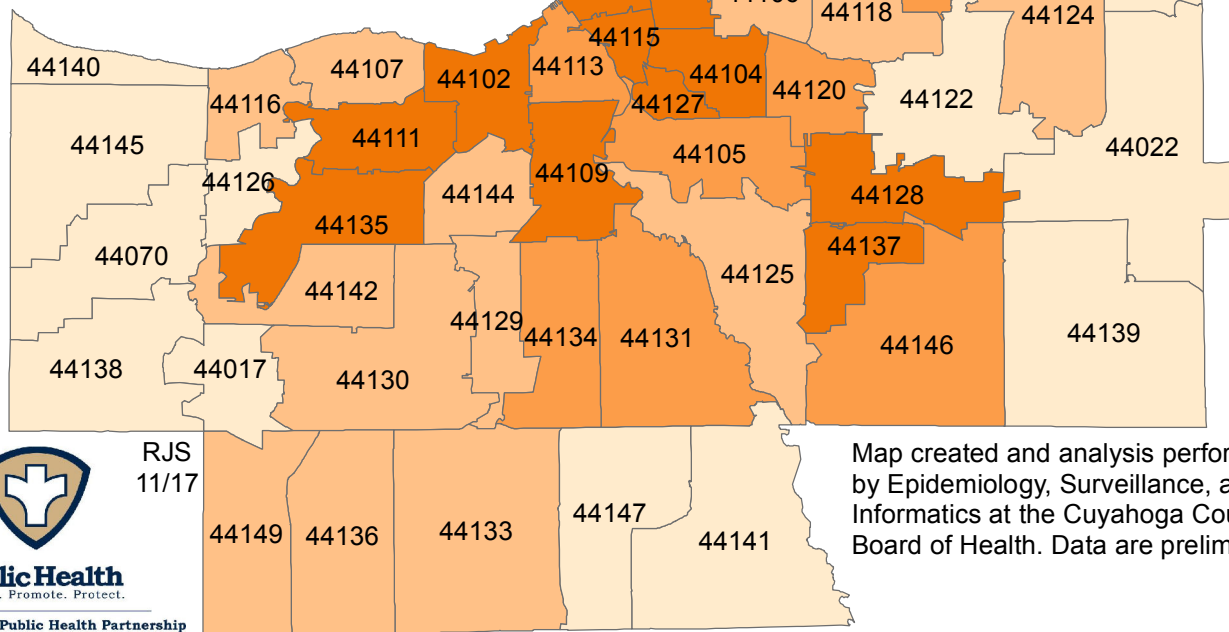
44118
44124
44140
44107
44102
44113
44115
44104
44120
44116
44127
44122
44111
44145
44105
44022
44126
44109
44144
44128
44135
44137
44070
44125
44142
44129
44134
44131
44139
44146
44138
44017
44130
RJS 11/17
Map created and analysis perfor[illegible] by Epidemiology, Surveillance, a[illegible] Informatics at the Cuyahoga Cou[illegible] Board of Health. Data are prelim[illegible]
44149
44136
44133
44147
44141
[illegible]lic Health
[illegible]. Promote. Protect.
Public Health Partnership